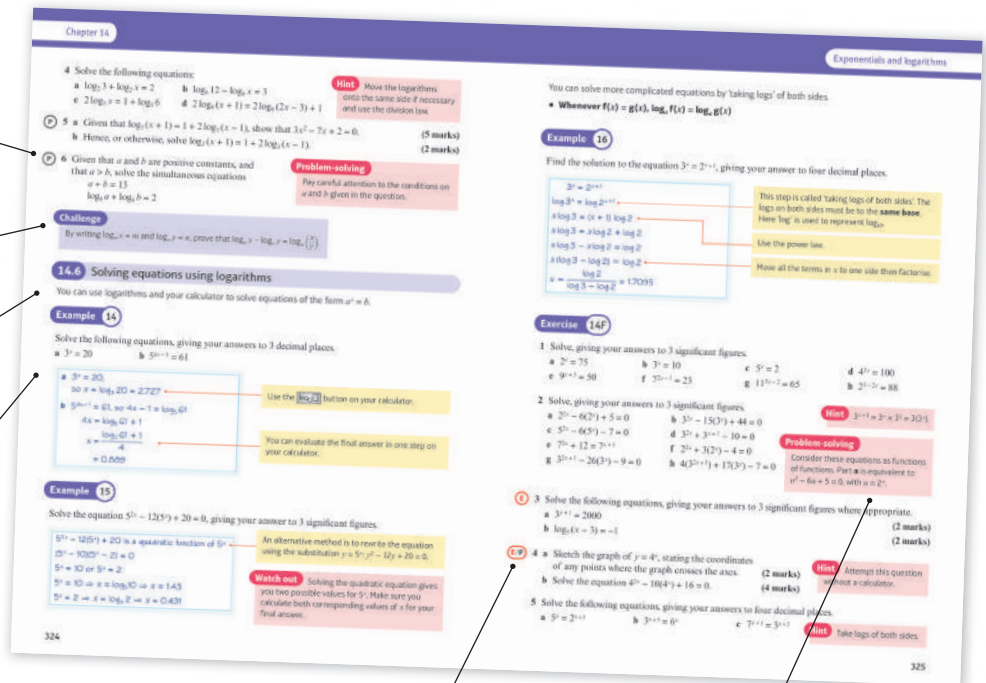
Chapter 14

4 Solve the following equations:
a $\log_2 3 + \log_2 x = 2$
b $\log_6 12 - \log_6 x = 3$
c $2\log_5 x = 1 + \log_5 6$
d $2\log_6(x+1) = 2\log_6(2x-3) + 1$

Hint Move the logarithms onto the same side if necessary and use the division law.

P 5 a Given that $\log_3(x+1) = 1 + 2\log_3(x-1)$, show that $3x^2 - 7x + 2 = 0$. (5 marks)
b Hence, or otherwise, solve $\log_3(x+1) = 1 + 2\log_3(x-1)$. (2 marks)

P 6 Given that $a$ and $b$ are positive constants, and that $a > b$, solve the simultaneous equations
$a + b = 13$
$\log_6 a + \log_6 b = 2$

Problem-solving
Pay careful attention to the conditions on $a$ and $b$ given in the question.

Challenge
By writing $\log_a x = m$ and $\log_a y = n$, prove that $\log_a x - \log_a y = \log_a\left(\frac{x}{y}\right)$.

14.6 Solving equations using logarithms

You can use logarithms and your calculator to solve equations of the form $a^x = b$.

Example 14

Solve the following equations, giving your answers to 3 decimal places.
a $3^x = 20$
b $5^{4x-1} = 61$

a $3^x = 20$,
so $x = \log_3 20 = 2.727$
b $5^{4x-1} = 61$, so $4x - 1 = \log_5 61$
$4x = \log_5 61 + 1$
$x = \frac{\log_5 61 + 1}{4}$
$= 0.889$

Use the $\log_\square \square$ button on your calculator.

You can evaluate the final answer in one step on your calculator.

Example 15

Solve the equation $5^{2x} - 12(5^x) + 20 = 0$, giving your answer to 3 significant figures.

$5^{2x} - 12(5^x) + 20$ is a quadratic function of $5^x$
$(5^x - 10)(5^x - 2) = 0$
$5^x = 10$ or $5^x = 2$
$5^x = 10 \Rightarrow x = \log_5 10 \Rightarrow x = 1.43$
$5^x = 2 \Rightarrow x = \log_5 2 \Rightarrow x = 0.431$

An alternative method is to rewrite the equation using the substitution $y = 5^x$: $y^2 - 12y + 20 = 0$.

Watch out Solving the quadratic equation gives you two possible values for $5^x$. Make sure you calculate both corresponding values of $x$ for your final answer.

324

Exponentials and logarithms

You can solve more complicated equations by 'taking logs' of both sides.
• Whenever $f(x) = g(x)$, $\log_a f(x) = \log_a g(x)$

Example 16

Find the solution to the equation $3^x = 2^{x+1}$, giving your answer to four decimal places.

$3^x = 2^{x+1}$
$\log 3^x = \log 2^{x+1}$
$x\log 3 = (x+1)\log 2$
$x\log 3 = x\log 2 + \log 2$
$x\log 3 - x\log 2 = \log 2$
$x(\log 3 - \log 2) = \log 2$
$x = \frac{\log 2}{\log 3 - \log 2} = 1.7095$

This step is called 'taking logs of both sides'. The logs on both sides must be to the same base. Here 'log' is used to represent $\log_{10}$.

Use the power law.

Move all the terms in $x$ to one side then factorise.

Exercise 14F

1 Solve, giving your answers to 3 significant figures.
a $2^x = 75$
b $3^x = 10$
c $5^x = 2$
d $4^{2x} = 100$
e $9^{x+5} = 50$
f $7^{2x-1} = 23$
g $11^{3x-2} = 65$
h $2^{5-3x} = 88$

2 Solve, giving your answers to 3 significant figures.
a $2^{2x} - 6(2^x) + 5 = 0$
b $3^{2x} - 15(3^x) + 44 = 0$
c $5^{2x} - 6(5^x) - 7 = 0$
d $3^{2x} + 3^{x+1} - 10 = 0$
e $7^{2x} + 12 = 7^{x+1}$
f $2^{2x} + 3(2^x) - 4 = 0$
g $3^{2x+1} - 26(3^x) - 9 = 0$
h $4(3^{2x+1}) + 17(3^x) - 7 = 0$

Hint $3^{x+1} = 3^x \times 3^1 = 3(3^x)$

Problem-solving
Consider these equations as functions of functions. Part a is equivalent to $u^2 - 6u + 5 = 0$, with $u = 2^x$.

E 3 Solve the following equations, giving your answers to 3 significant figures where appropriate.
a $3^{x+1} = 2000$ (2 marks)
b $\log_2(x-3) = -1$ (2 marks)

E/P 4 a Sketch the graph of $y = 4^x$, stating the coordinates of any points where the graph crosses the axes. (2 marks)
b Solve the equation $4^{2x} - 10(4^x) + 16 = 0$. (4 marks)

Hint Attempt this question without a calculator.

5 Solve the following equations, giving your answers to four decimal places.
a $5^x = 2^{x+1}$
b $3^{x+5} = 6^x$
c $7^{x+1} = 3^{x+2}$

Hint Take logs of both sides.

325